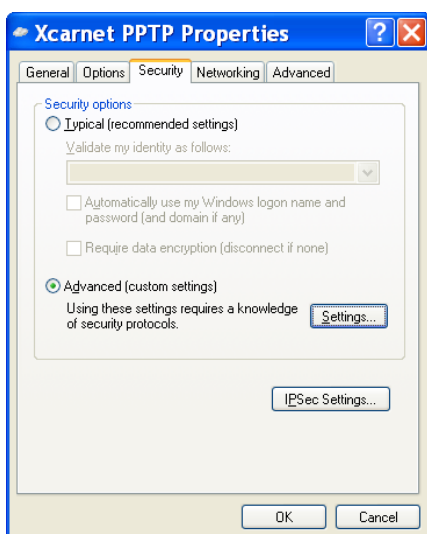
Xcarnet PPTP Properties

General | Options | Security | Networking | Advanced

Security options

Typical (recommended settings)

Validate my identity as follows:

Automatically use my Windows logon name and password (and domain if any)

Require data encryption (disconnect if none)

Advanced (custom settings)

Using these settings requires a knowledge of security protocols.

Settings...

IPSec Settings...

OK

Cancel